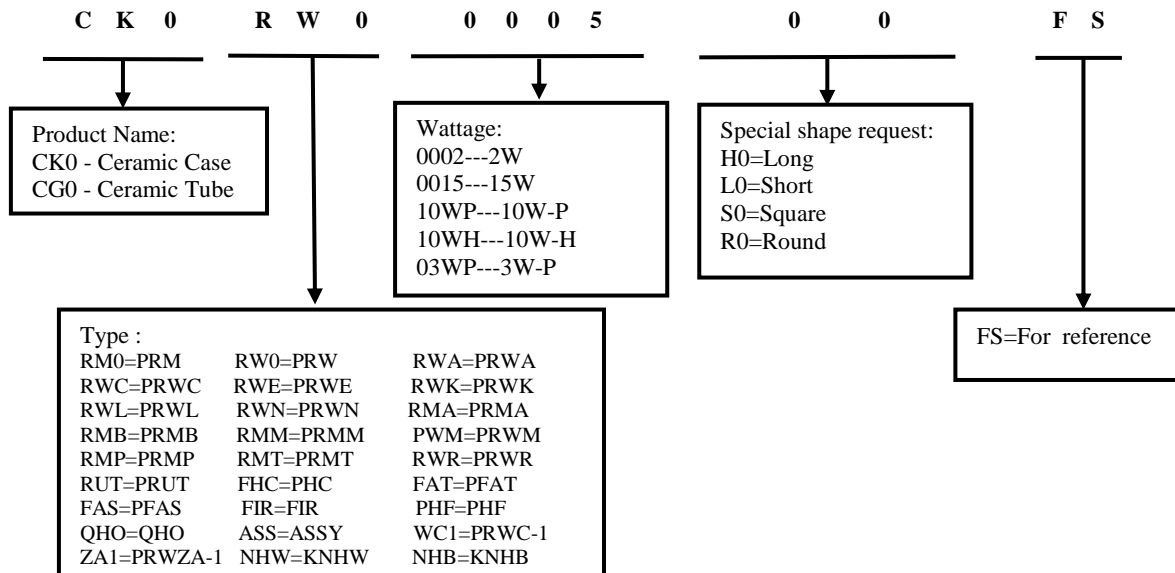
C K 0   R W 0   0 0 0 5   0 0   F S

Product Name:
CK0 - Ceramic Case
CG0 - Ceramic Tube

Wattage:
0002---2W
0015---15W
10WP---10W-P
10WH---10W-H
03WP---3W-P

Special shape request:
H0=Long
L0=Short
S0=Square
R0=Round

Type :

| | | |
|---|---|---|
| RM0=PRM | RW0=PRW | RWA=PRWA |
| RWC=PRWC | RWE=PRWE | RWK=PRWK |
| RWL=PRWL | RWN=PRWN | RMA=PRMA |
| RMB=PRMB | RMM=PRMM | PWM=PRWM |
| RMP=PRMP | RMT=PRMT | RWR=PRWR |
| RUT=PRUT | FHC=PHC | FAT=PFAT |
| FAS=PFAS | FIR=FIR | PHF=PHF |
| QHO=QHO | ASS=ASSY | WC1=PRWC-1 |
| ZA1=PRWZA-1 | NHW=KNHW | NHB=KNHB |

FS=For reference